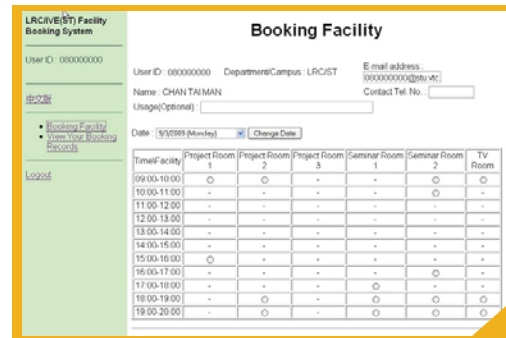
LRC/IVE(ST) Facility Booking System

User ID : 080000000

中文版

- Booking Facility
- View Your Booking Records

Logout

Booking Facility

User ID : 080000000 Department/Campus : LRC/ST

E-mail address : 080000000@stu.vtc

Name : CHAN TAI MAN

Contact Tel. No. :

Usage(Optional) :

Date : 9/3/2009 (Monday) Change Date

| Time\Facility | Project Room 1 | Project Room 2 | Project Room 3 | Seminar Room 1 | Seminar Room 2 | TV Room |
|---|---|---|---|---|---|---|
| 09:00-10:00 | ○ | ○ | - | - | ○ | ○ |
| 10:00-11:00 | - | - | - | - | ○ | - |
| 11:00-12:00 | - | - | - | - | - | - |
| 12:00-13:00 | - | - | - | - | - | - |
| 13:00-14:00 | - | - | - | - | - | - |
| 14:00-15:00 | - | - | - | - | - | - |
| 15:00-16:00 | ○ | - | - | - | - | - |
| 16:00-17:00 | - | - | - | - | ○ | - |
| 17:00-18:00 | - | - | - | ○ | - | - |
| 18:00-19:00 | - | ○ | - | ○ | ○ | ○ |
| 19:00-20:00 | - | ○ | - | ○ | ○ | ○ |